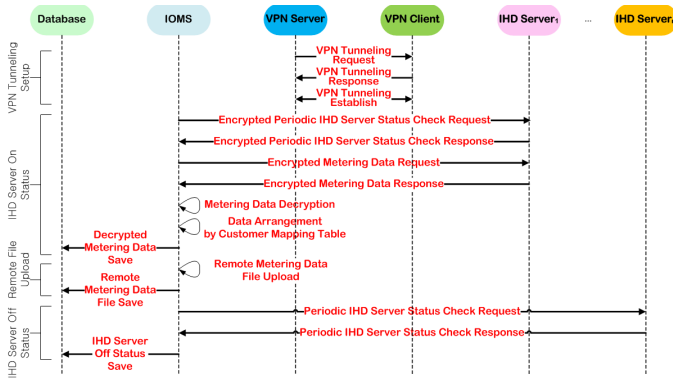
Database
IOMS
VPN Server
VPN Client
IHD Server$_1$
...
IHD Server$_n$

VPN Tunneling Setup
VPN Tunneling Request
VPN Tunneling Response
VPN Tunneling Establish

IHD Server On Status
Encrypted Periodic IHD Server Status Check Request
Encrypted Periodic IHD Server Status Check Response
Encrypted Metering Data Request
Encrypted Metering Data Response
Metering Data Decryption
Data Arrangement by Customer Mapping Table
Decrypted Metering Data Save

Remote File Upload
Remote Metering Data File Upload
Remote Metering Data File Save

IHD Server Off Status
Periodic IHD Server Status Check Request
Periodic IHD Server Status Check Response
IHD Server Off Status Save